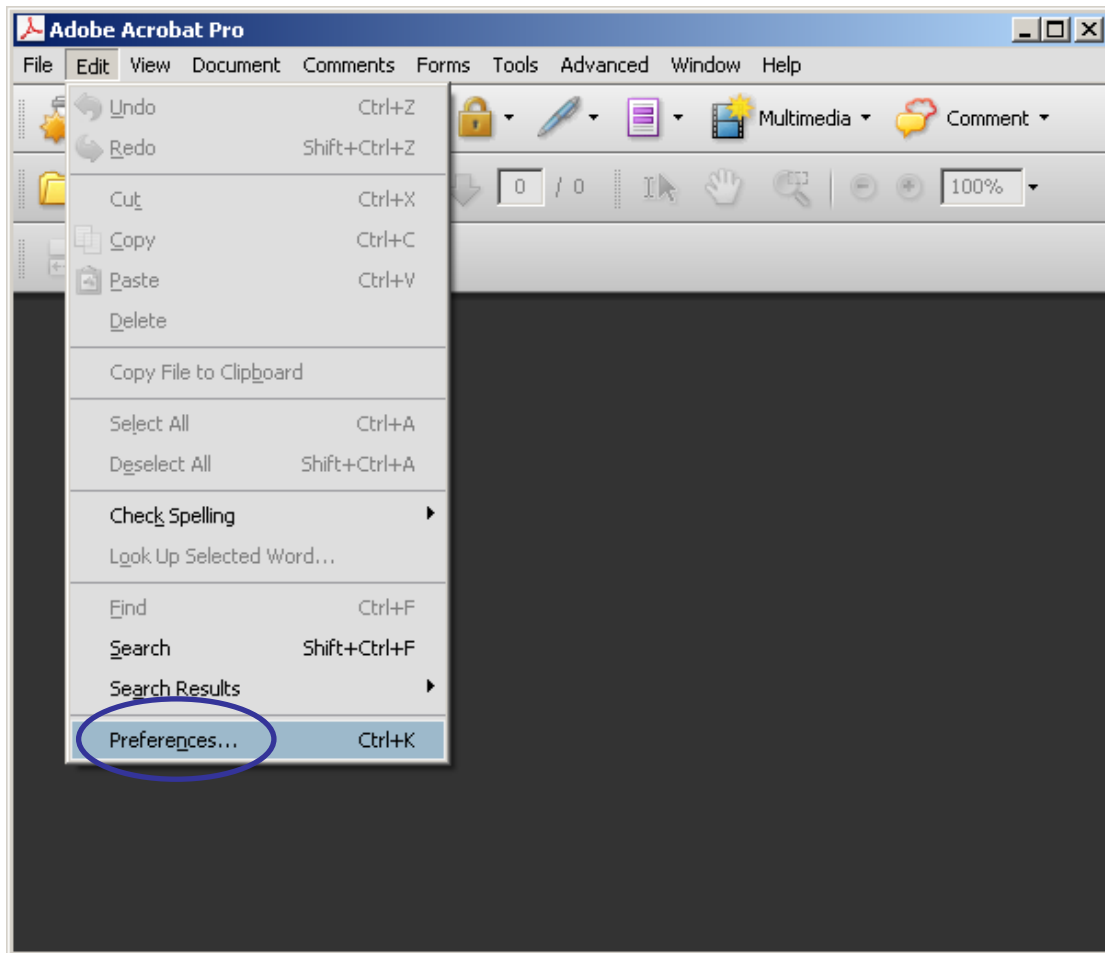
Adobe Acrobat Pro

File Edit View Document Comments Forms Tools Advanced Window Help

Multimedia Comment

0 / 0 100%

Undo Ctrl+Z
Redo Shift+Ctrl+Z
Cut Ctrl+X
Copy Ctrl+C
Paste Ctrl+V
Delete
Copy File to Clipboard
Select All Ctrl+A
Deselect All Shift+Ctrl+A
Check Spelling
Look Up Selected Word...
Find Ctrl+F
Search Shift+Ctrl+F
Search Results
Preferences... Ctrl+K